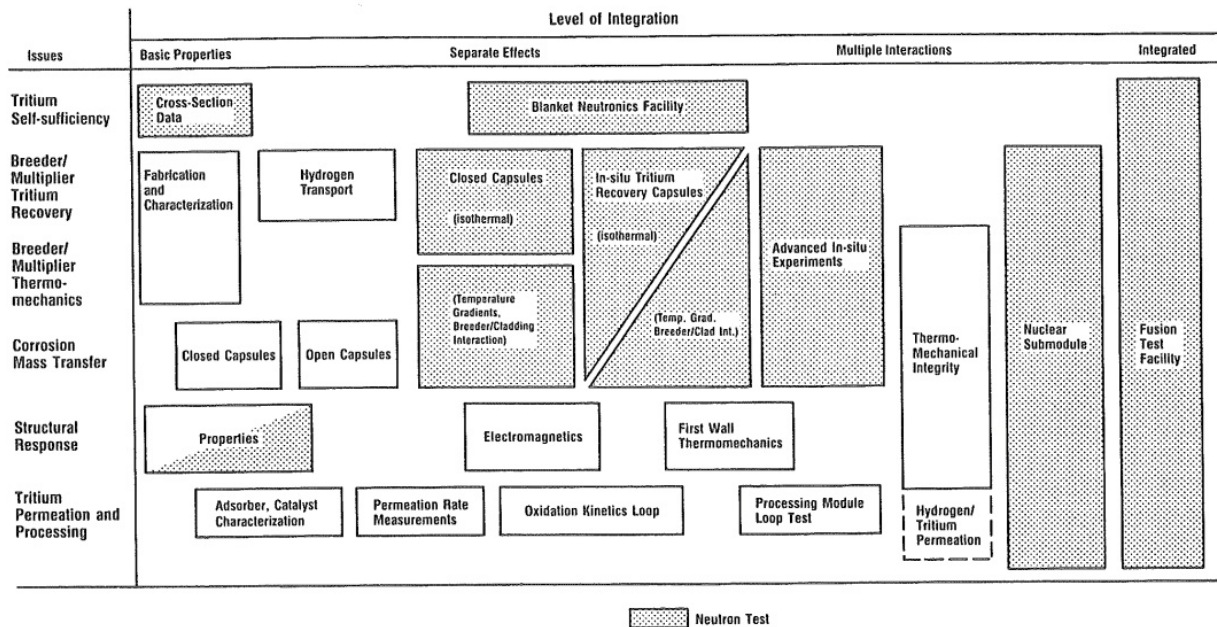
Level of Integration

Issues

Basic Properties

Separate Effects

Multiple Interactions

Integrated

Tritium Self-sufficiency

Breeder/ Multiplier Tritium Recovery

Breeder/ Multiplier Thermo-mechanics

Corrosion Mass Transfer

Structural Response

Tritium Permeation and Processing

Cross-Section Data

Blanket Neutronics Facility

Fabrication and Characterization

Hydrogen Transport

Closed Capsules (isothermal)

In-situ Tritium Recovery Capsules (isothermal)

(Temp. Grad. Breeder/Clad Int.)

Advanced In-situ Experiments

(Temperature Gradients, Breeder/Cladding Interaction)

Thermo-Mechanical Integrity

Nuclear Submodule

Fusion Test Facility

Closed Capsules

Open Capsules

Properties

Electromagnetics

First Wall Thermomechanics

Adsorber, Catalyst Characterization

Permeation Rate Measurements

Oxidation Kinetics Loop

Processing Module Loop Test

Hydrogen/ Tritium Permeation

Neutron Test